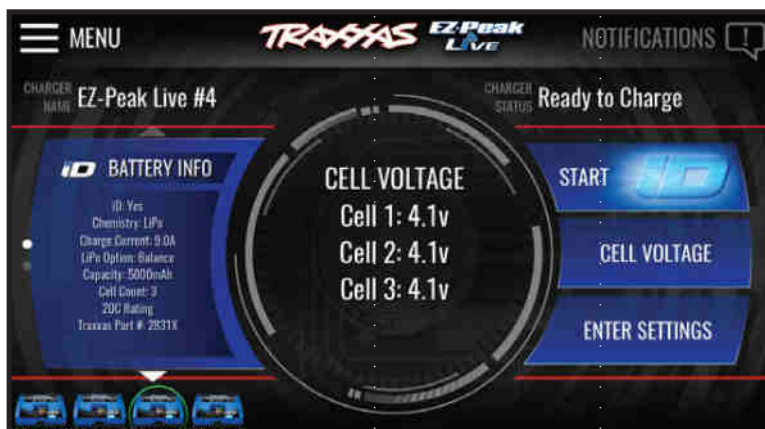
MENU

TRAXXAS EZ-Peak LIVE

NOTIFICATIONS

CHARGER NAME EZ-Peak Live #4

CHARGER STATUS Ready to Charge

iD BATTERY INFO

iD: Yes
Chemistry: LiPo
Charge Current: 9.0A
LiPo Option: Balance
Capacity: 5000mAh
Cell Count: 3
20C Rating
Traxxas Part #: 2831X

CELL VOLTAGE
Cell 1: 4.1v
Cell 2: 4.1v
Cell 3: 4.1v

START

CELL VOLTAGE

ENTER SETTINGS